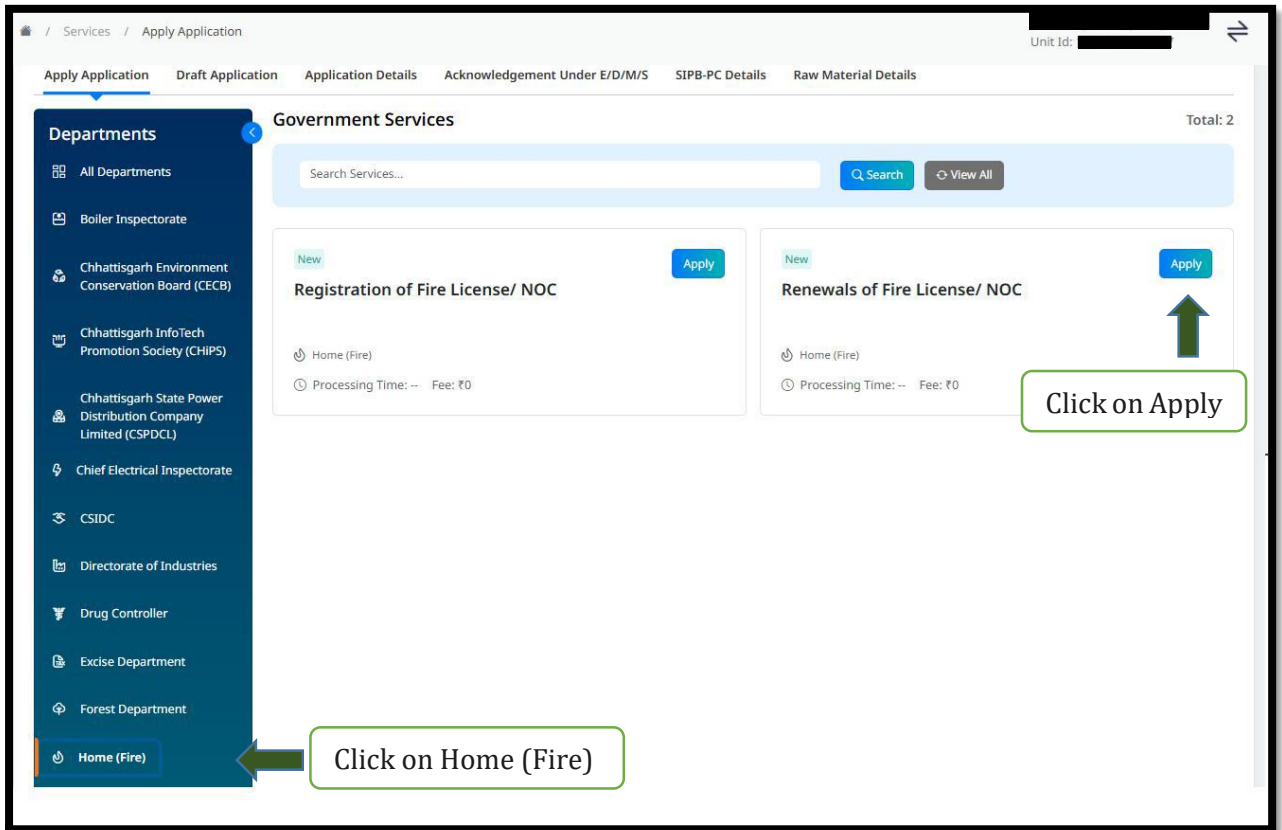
/ Services / Apply Application

Unit Id:

Apply Application | Draft Application | Application Details | Acknowledgement Under E/D/M/S | SIPB-PC Details | Raw Material Details

Departments

All Departments

Boiler Inspectorate

Chhattisgarh Environment Conservation Board (CECB)

Chhattisgarh InfoTech Promotion Society (CHiPS)

Chhattisgarh State Power Distribution Company Limited (CSPDCL)

Chief Electrical Inspectorate

CSIDC

Directorate of Industries

Drug Controller

Excise Department

Forest Department

Home (Fire)

Government Services

Total: 2

Search Services...

Search

View All

New

Apply

Registration of Fire License/ NOC

Home (Fire)

Processing Time: -- Fee: ₹0

New

Apply

Renewals of Fire License/ NOC

Home (Fire)

Processing Time: -- Fee: ₹0

Click on Apply

Click on Home (Fire)